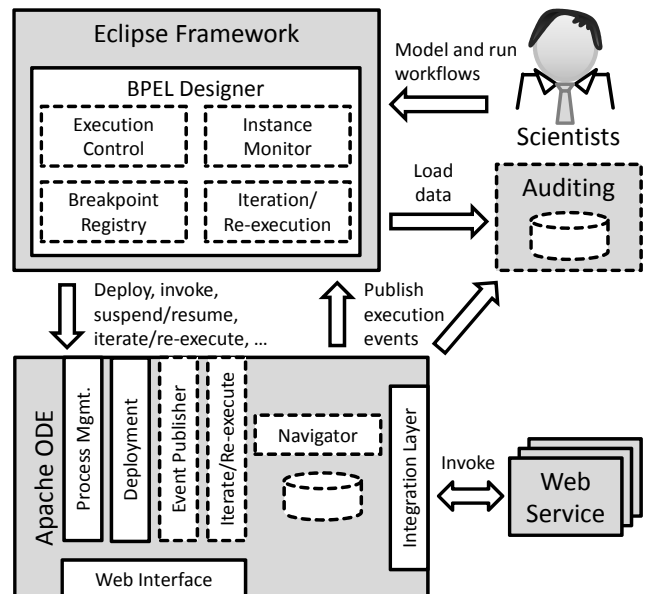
Eclipse Framework

BPEL Designer

Execution Control

Instance Monitor

Breakpoint Registry

Iteration/ Re-execution

Model and run workflows

Scientists

Load data

Auditing

Deploy, invoke, suspend/resume, iterate/re-execute, …

Publish execution events

Apache ODE

Process Mgmt.

Deployment

Event Publisher

Iterate/Re-execute

Navigator

Integration Layer

Invoke

Web Service

Web Interface